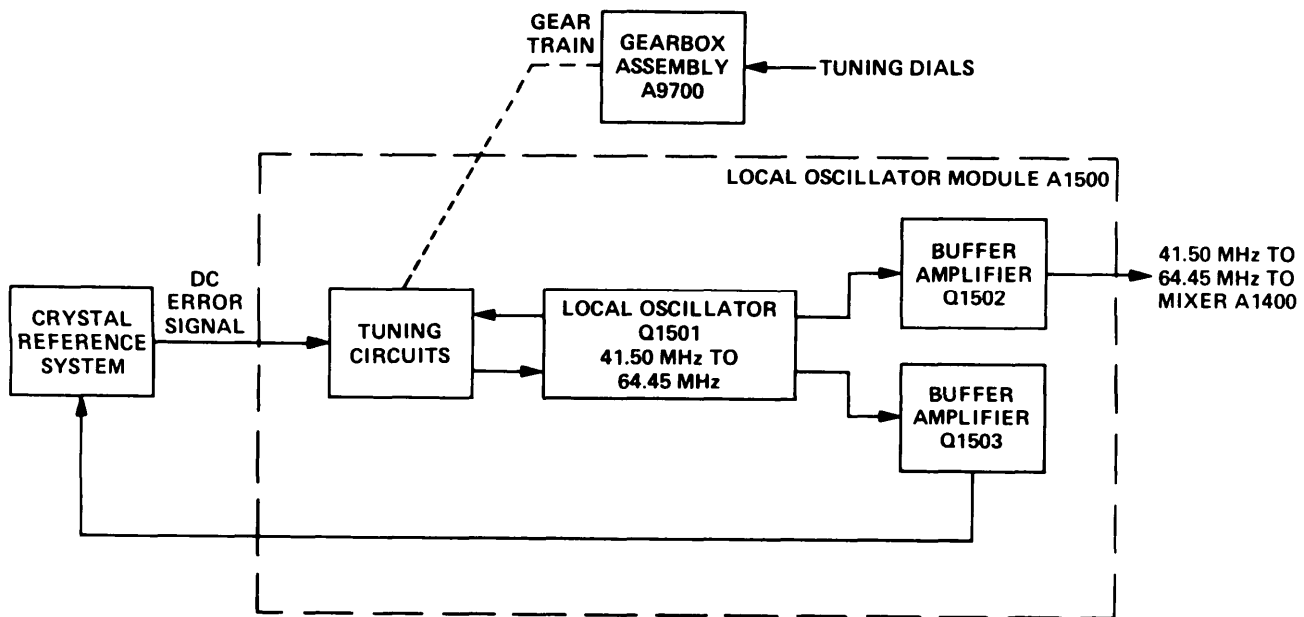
GEAR TRAIN

GEARBOX ASSEMBLY A9700

TUNING DIALS

LOCAL OSCILLATOR MODULE A1500

41.50 MHz TO 64.45 MHz TO MIXER A1400

BUFFER AMPLIFIER Q1502

CRYSTAL REFERENCE SYSTEM

DC ERROR SIGNAL

TUNING CIRCUITS

LOCAL OSCILLATOR Q1501 41.50 MHz TO 64.45 MHz

BUFFER AMPLIFIER Q1503